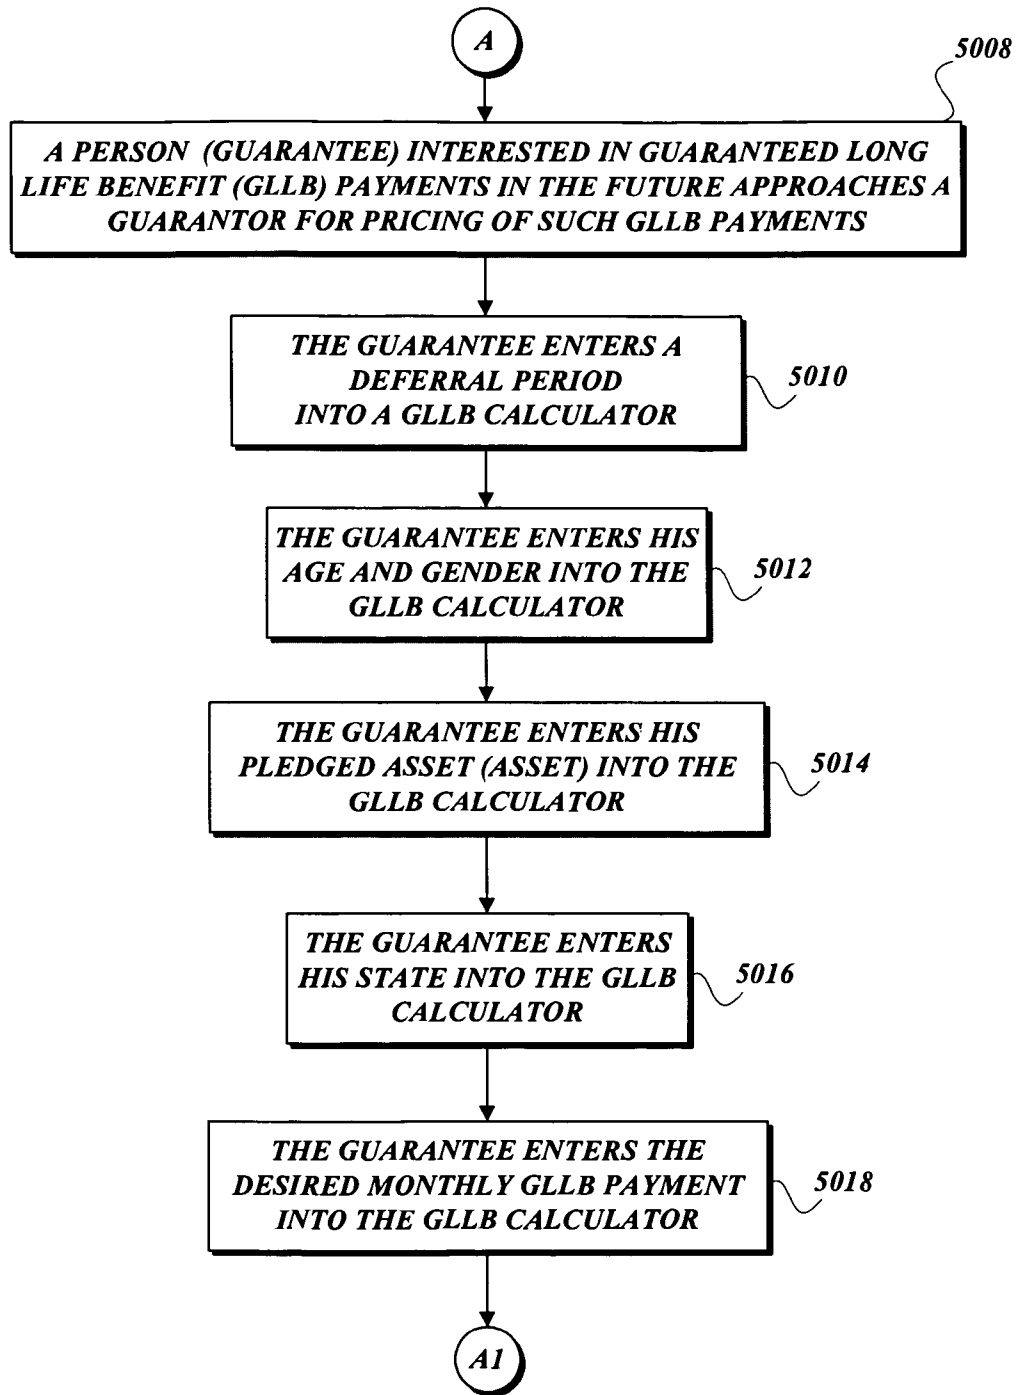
A

5008

A PERSON (GUARANTEE) INTERESTED IN GUARANTEED LONG LIFE BENEFIT (GLLB) PAYMENTS IN THE FUTURE APPROACHES A GUARANTOR FOR PRICING OF SUCH GLLB PAYMENTS

THE GUARANTEE ENTERS A DEFERRAL PERIOD INTO A GLLB CALCULATOR

5010

THE GUARANTEE ENTERS HIS AGE AND GENDER INTO THE GLLB CALCULATOR

5012

THE GUARANTEE ENTERS HIS PLEDGED ASSET (ASSET) INTO THE GLLB CALCULATOR

5014

THE GUARANTEE ENTERS HIS STATE INTO THE GLLB CALCULATOR

5016

THE GUARANTEE ENTERS THE DESIRED MONTHLY GLLB PAYMENT INTO THE GLLB CALCULATOR

5018

A1